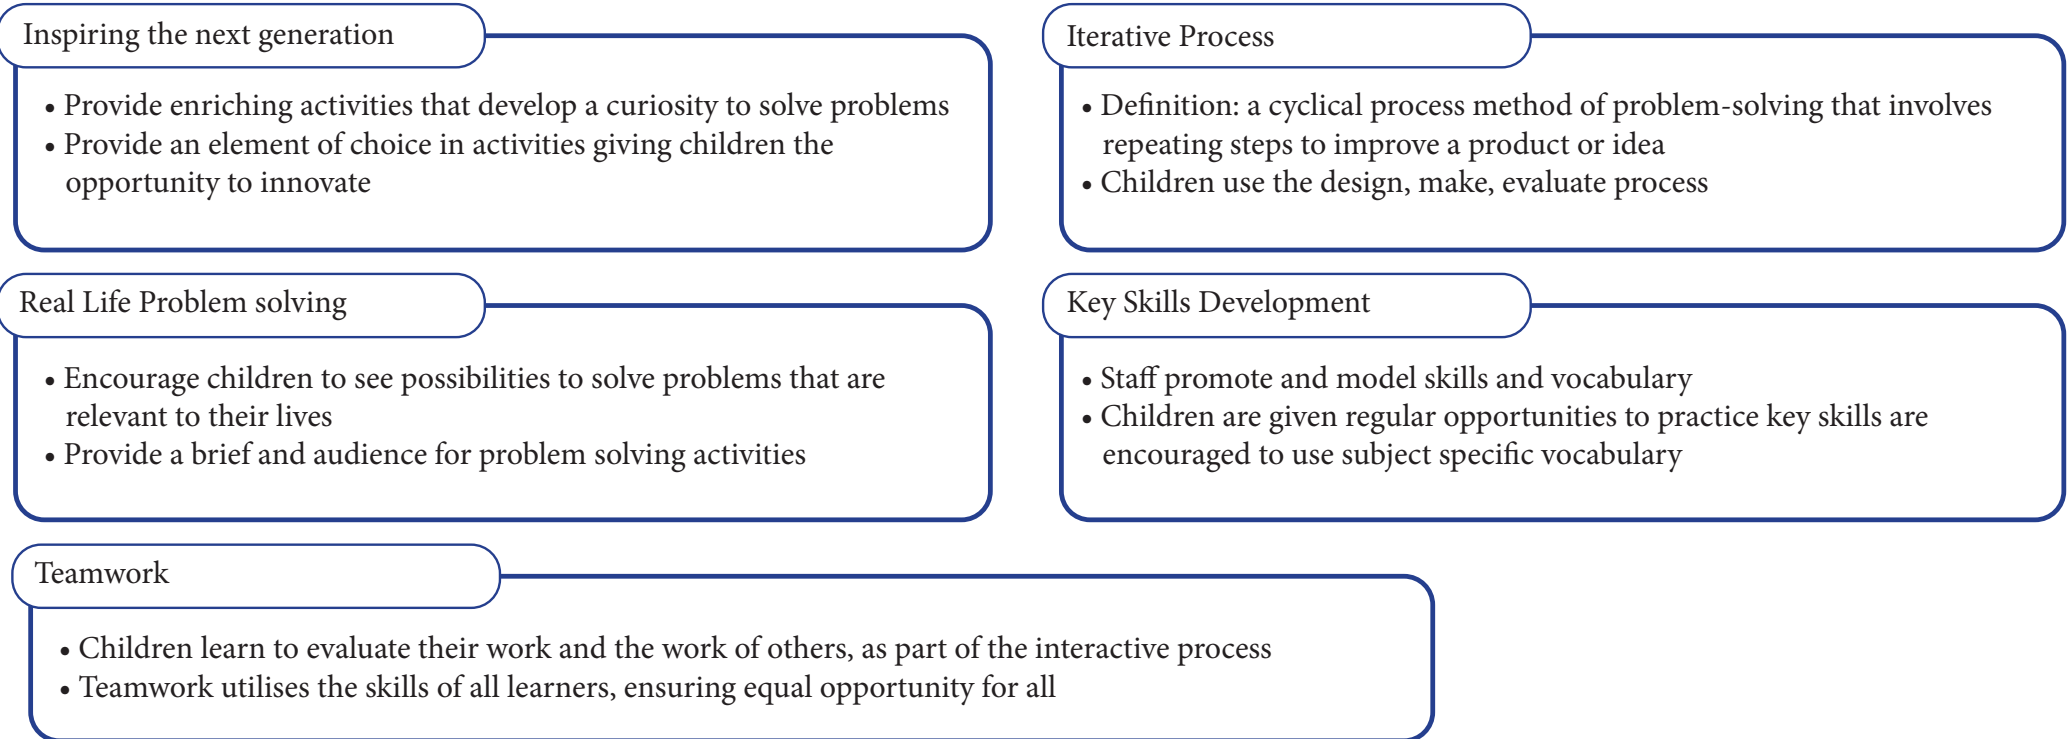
Inspiring the next generation

• Provide enriching activities that develop a curiosity to solve problems
• Provide an element of choice in activities giving children the opportunity to innovate

Iterative Process

• Definition: a cyclical process method of problem-solving that involves repeating steps to improve a product or idea
• Children use the design, make, evaluate process

Real Life Problem solving

• Encourage children to see possibilities to solve problems that are relevant to their lives
• Provide a brief and audience for problem solving activities

Key Skills Development

• Staff promote and model skills and vocabulary
• Children are given regular opportunities to practice key skills are encouraged to use subject specific vocabulary

Teamwork

• Children learn to evaluate their work and the work of others, as part of the interactive process
• Teamwork utilises the skills of all learners, ensuring equal opportunity for all